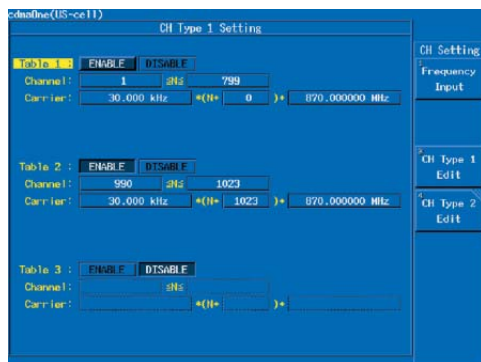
cdmaOne(US-cell)
CH Type 1 Setting

Table 1 : ENABLE DISABLE
Channel : 1 ≦N≦ 799
Carrier : 30.000 kHz *(N- 0 )+ 870.000000 MHz

Table 2 : ENABLE DISABLE
Channel : 990 ≦N≦ 1023
Carrier : 30.000 kHz *(N- 1023 )+ 870.000000 MHz

Table 3 : ENABLE DISABLE
Channel : ≦N≦
Carrier : *(N- )+

CH Setting
Frequency Input
CH Type 1 Edit
CH Type 2 Edit